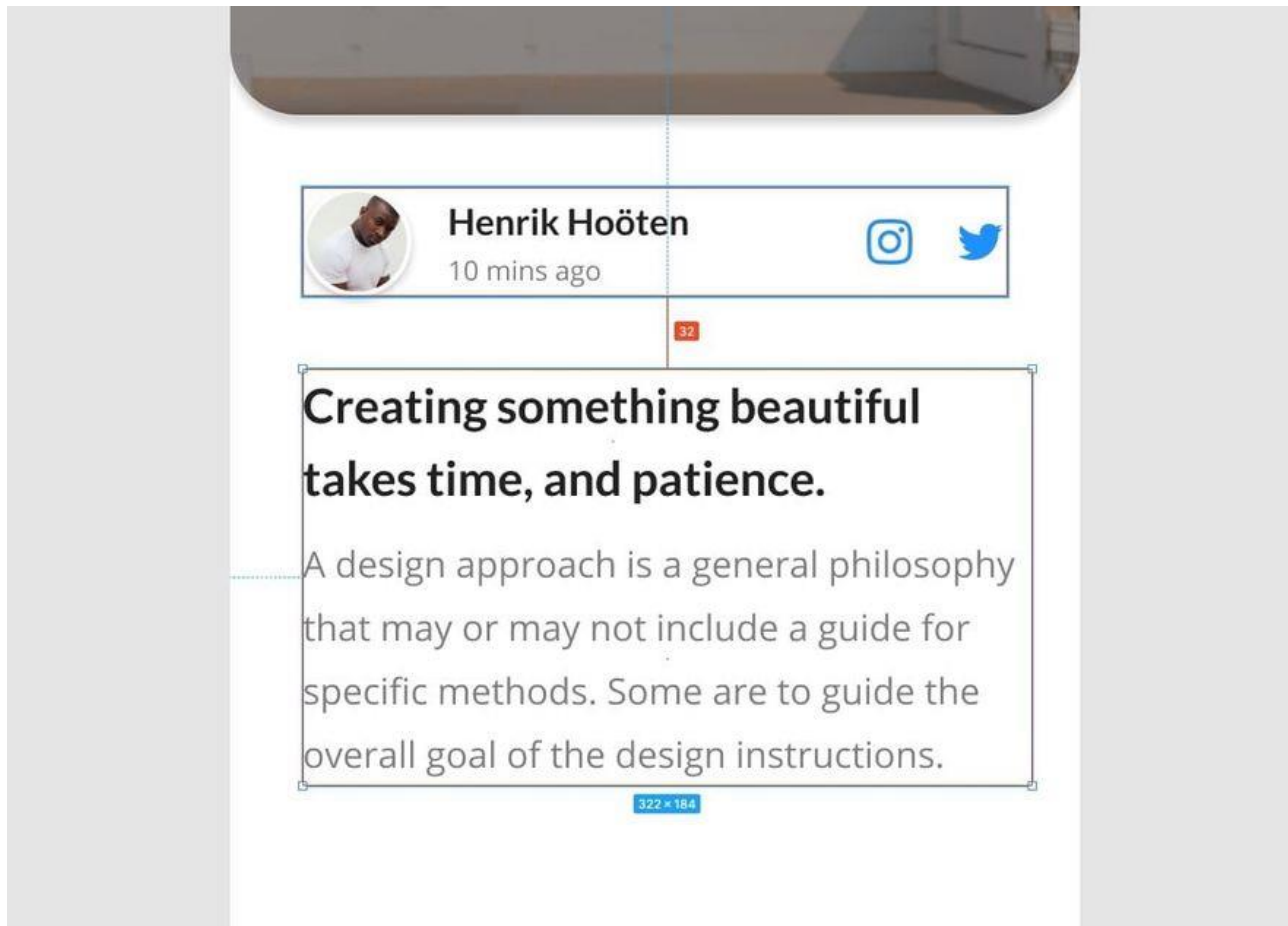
Henrik Hoöten
10 mins ago

32

Creating something beautiful takes time, and patience.

A design approach is a general philosophy that may or may not include a guide for specific methods. Some are to guide the overall goal of the design instructions.

322 × 184